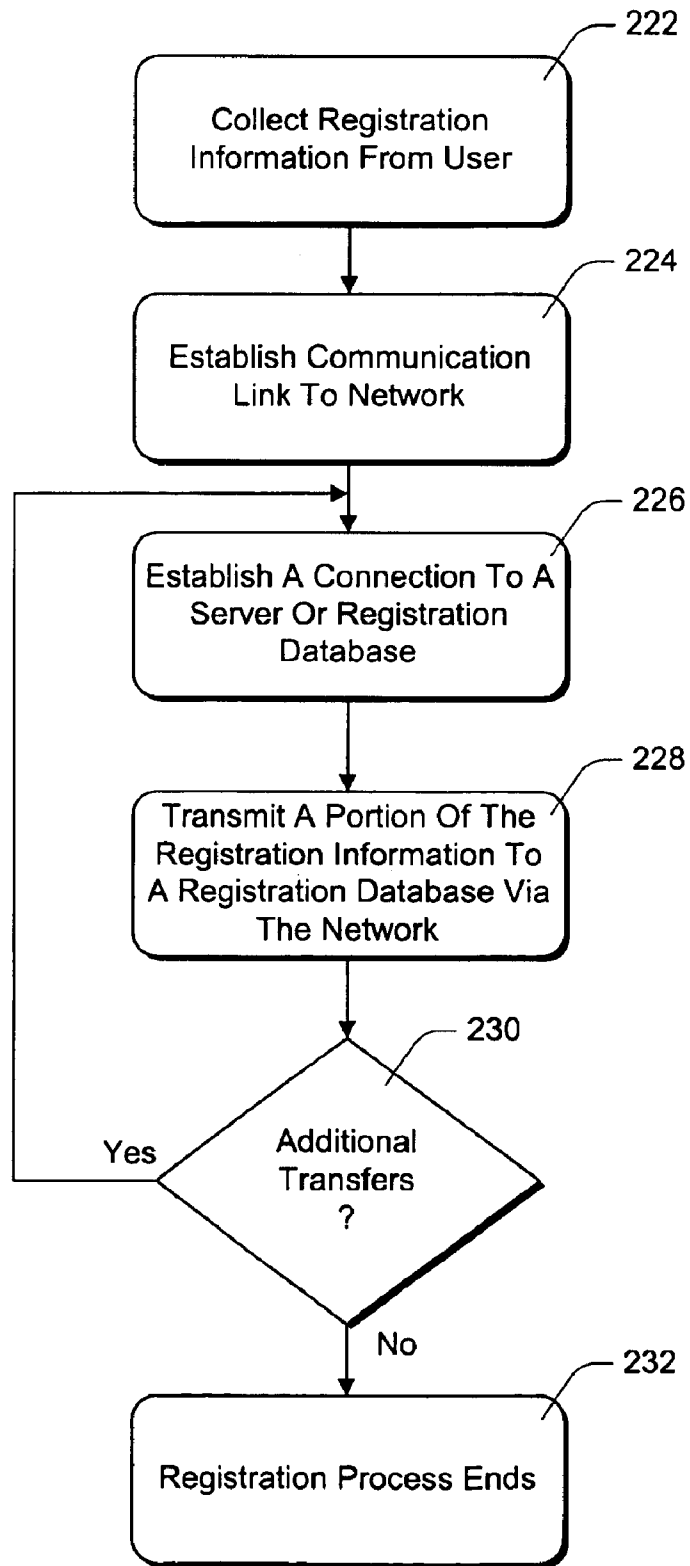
222

Collect Registration Information From User

224

Establish Communication Link To Network

226

Establish A Connection To A Server Or Registration Database

228

Transmit A Portion Of The Registration Information To A Registration Database Via The Network

230

Additional Transfers ?

Yes

No

232

Registration Process Ends